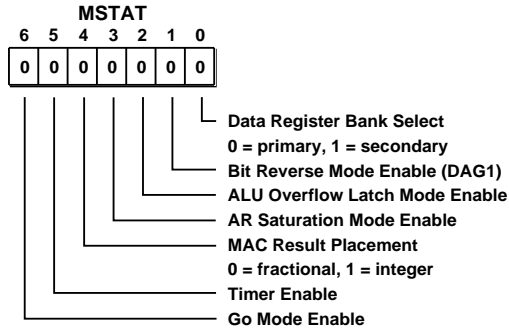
MSTAT

| 6 | 5 | 4 | 3 | 2 | 1 | 0 |
|---|---|---|---|---|---|---|
| 0 | 0 | 0 | 0 | 0 | 0 | 0 |

Data Register Bank Select
0 = primary, 1 = secondary
Bit Reverse Mode Enable (DAG1)
ALU Overflow Latch Mode Enable
AR Saturation Mode Enable
MAC Result Placement
0 = fractional, 1 = integer
Timer Enable
Go Mode Enable